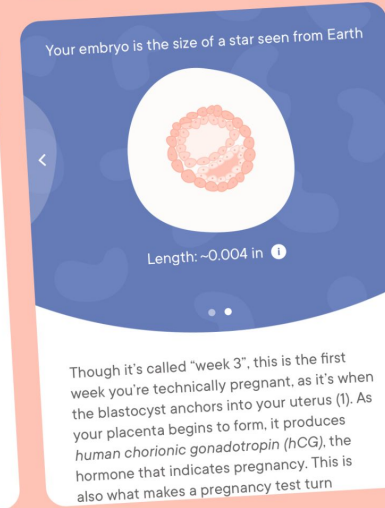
Your embryo is the size of a star seen from Earth

Length: ~0.004 in

Though it's called "week 3", this is the first week you're technically pregnant, as it's when the blastocyst anchors into your uterus (1). As your placenta begins to form, it produces human chorionic gonadotropin (hCG), the hormone that indicates pregnancy. This is also what makes a pregnancy test turn